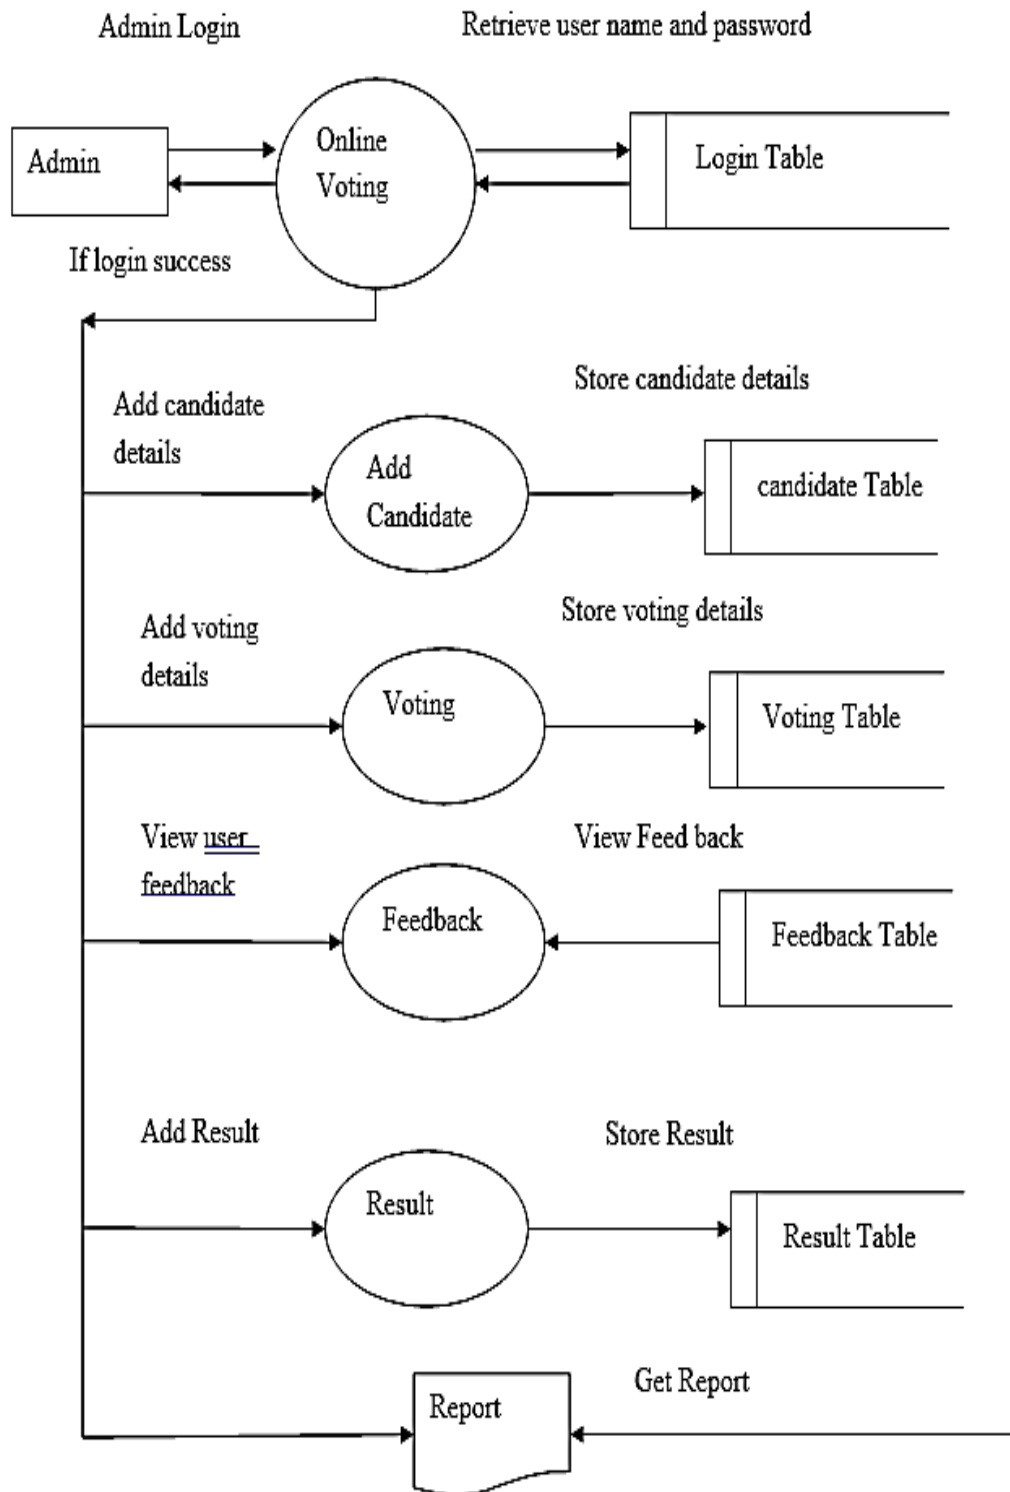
Admin Login

Retrieve user name and password

Admin

Online Voting

Login Table

If login success

Store candidate details

Add candidate details

Add Candidate

candidate Table

Store voting details

Add voting details

Voting

Voting Table

View user feedback

View Feed back

Feedback

Feedback Table

Add Result

Store Result

Result

Result Table

Get Report

Report